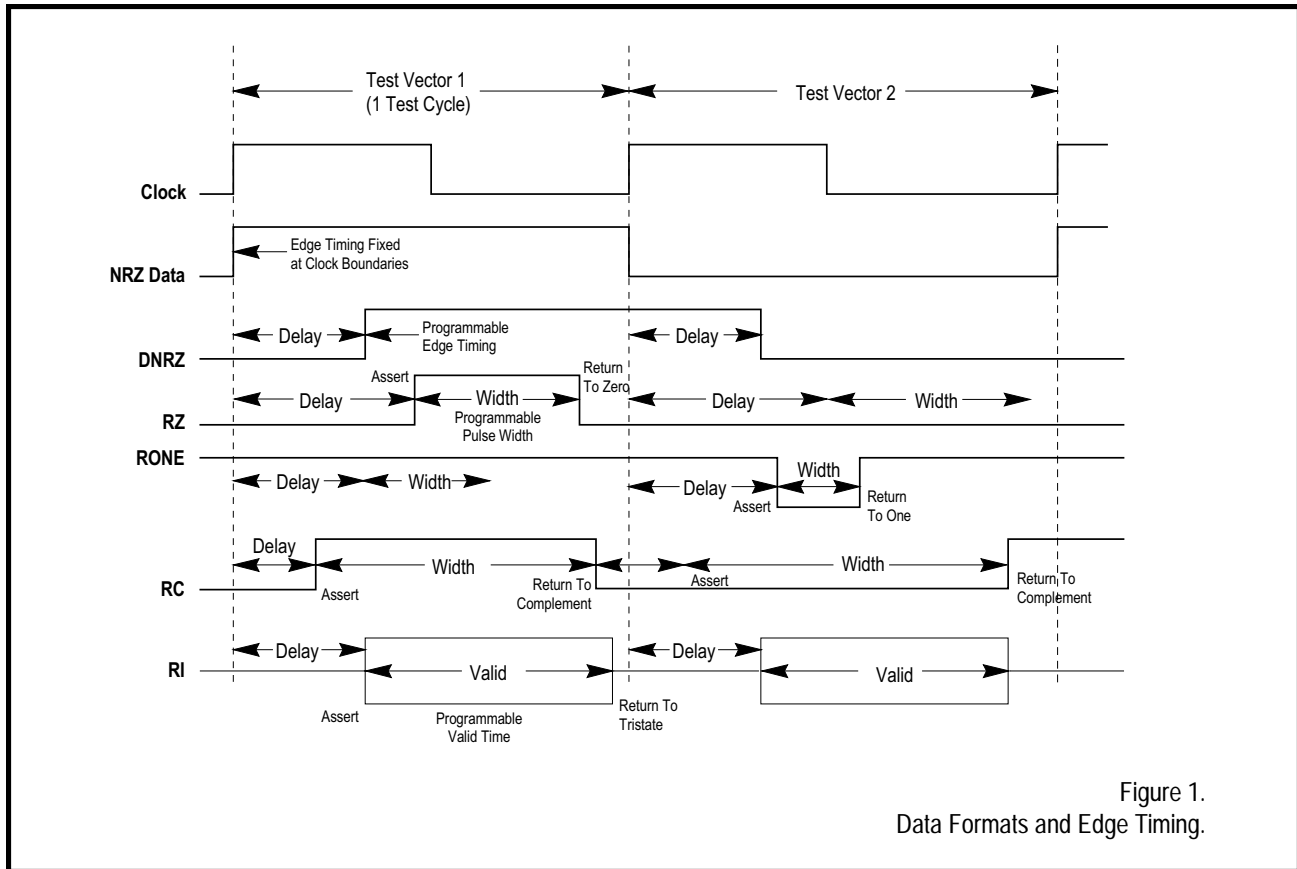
Test Vector 1
(1 Test Cycle)

Test Vector 2

Clock

Edge Timing Fixed at Clock Boundaries

NRZ Data

Delay

Programmable Edge Timing

Delay

DNRZ

Assert

Return To Zero

Delay

Width

Programmable Pulse Width

Delay

Width

RZ

RONE

Delay

Width

Width

Delay

Assert

Return To One

Delay

Width

RC

Assert

Return To Complement

Assert

Width

Return To Complement

Delay

Delay

RI

Valid

Valid

Assert

Programmable Valid Time

Return To Tristate

Figure 1.
Data Formats and Edge Timing.